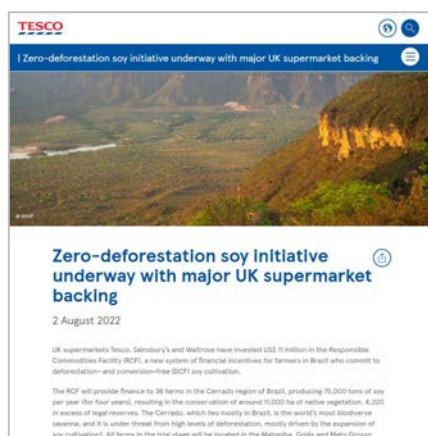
TESCO

| Zero-deforestation soy initiative underway with major UK supermarket backing

© RCF

Zero-deforestation soy initiative underway with major UK supermarket backing

2 August 2022

UK supermarkets Tesco, Sainsbury's and Waitrose have invested US$ 11 million in the Responsible Commodities Facility (RCF), a new system of financial incentives for farmers in Brazil who commit to deforestation- and conversion-free (DCF) soy cultivation.

The RCF will provide finance to 36 farms in the Cerrado region of Brazil, producing 75,000 tons of soy per year (for four years), resulting in the conservation of around 11,000 ha of native vegetation, 4,200 in excess of legal reserves. The Cerrado, which lies mostly in Brazil, is the world's most biodiverse savanna, and it is under threat from high levels of deforestation, mostly driven by the expansion of soy cultivation. All farms in the trial stage will be located in the Matopiba, Goiás and Mato Grosso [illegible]